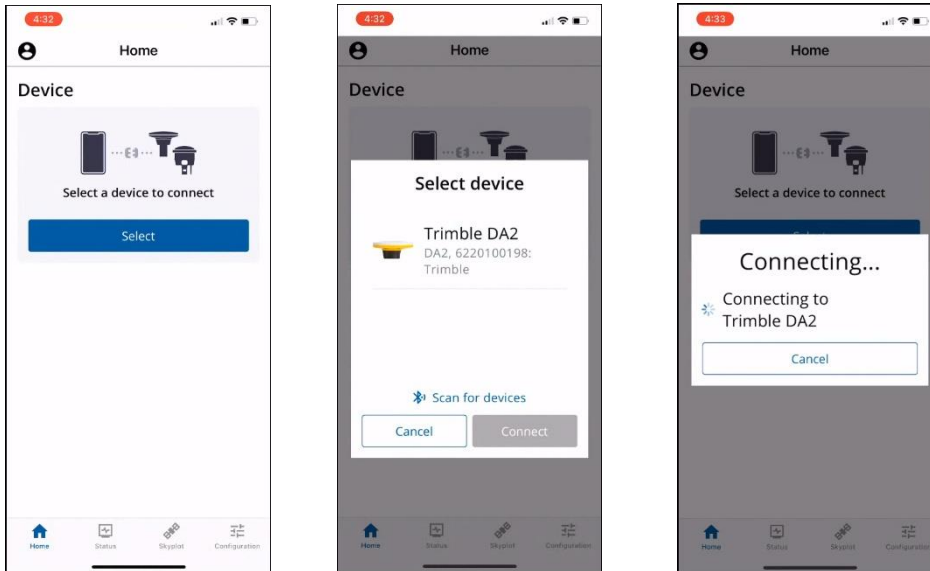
4:32

Home

Device

Select a device to connect

Select

Home Status Skyplot Configuration

4:32

Home

Device

Select device

Trimble DA2
DA2, 6220100198: Trimble

Scan for devices

Cancel Connect

Home Status Skyplot Configuration

4:33

Home

Device

Select a device to connect

Connecting...

Connecting to Trimble DA2

Cancel

Home Status Skyplot Configuration